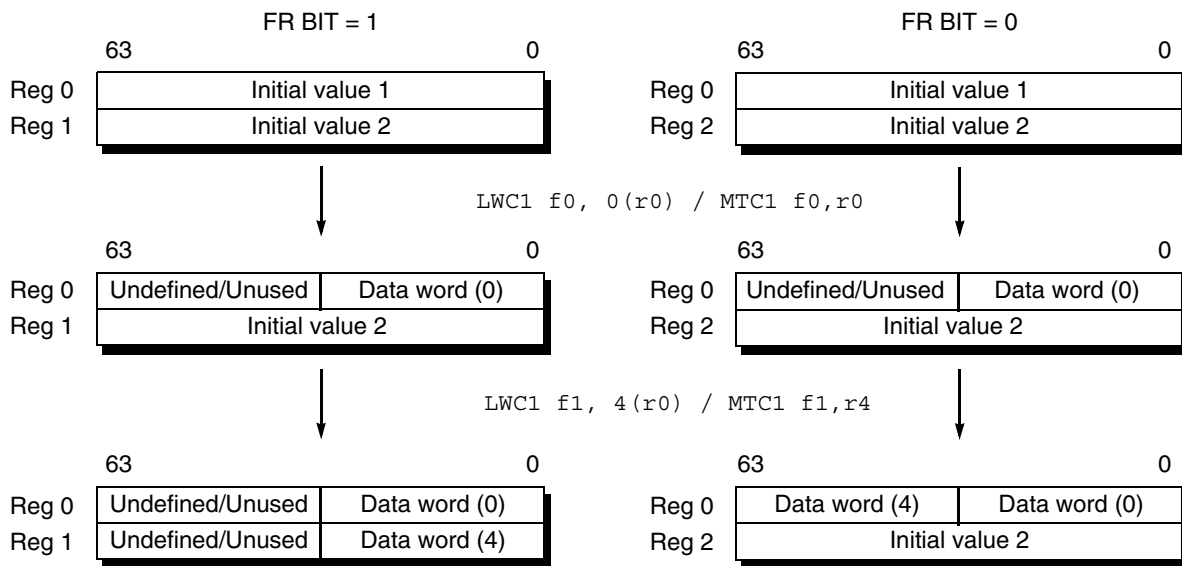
FR BIT = 1

63 0

Reg 0 Initial value 1

Reg 1 Initial value 2

FR BIT = 0

63 0

Reg 0 Initial value 1

Reg 2 Initial value 2

LWC1 f0, 0(r0) / MTC1 f0,r0

63 0

Reg 0 Undefined/Unused Data word (0)

Reg 1 Initial value 2

63 0

Reg 0 Undefined/Unused Data word (0)

Reg 2 Initial value 2

LWC1 f1, 4(r0) / MTC1 f1,r4

63 0

Reg 0 Undefined/Unused Data word (0)

Reg 1 Undefined/Unused Data word (4)

63 0

Reg 0 Data word (4) Data word (0)

Reg 2 Initial value 2